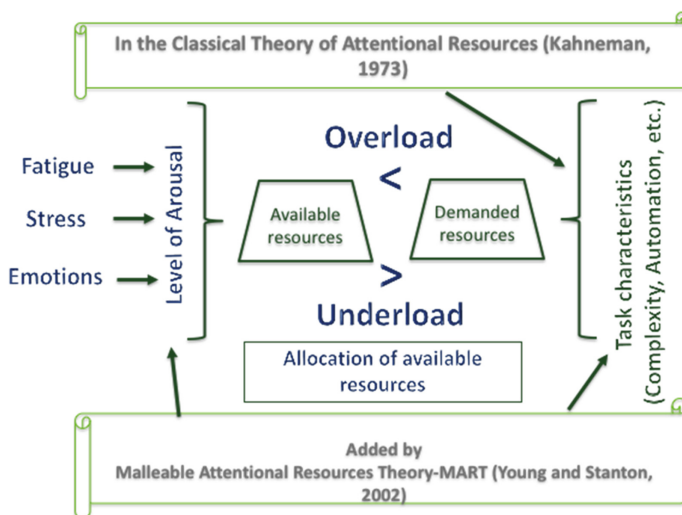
In the Classical Theory of Attentional Resources (Kahneman, 1973)

Fatigue

Stress

Emotions

Level of Arousal

Overload

<

Available resources

Demanded resources

>

Underload

Allocation of available resources

Task characteristics (Complexity, Automation, etc.)

Added by
Malleable Attentional Resources Theory-MART (Young and Stanton, 2002)